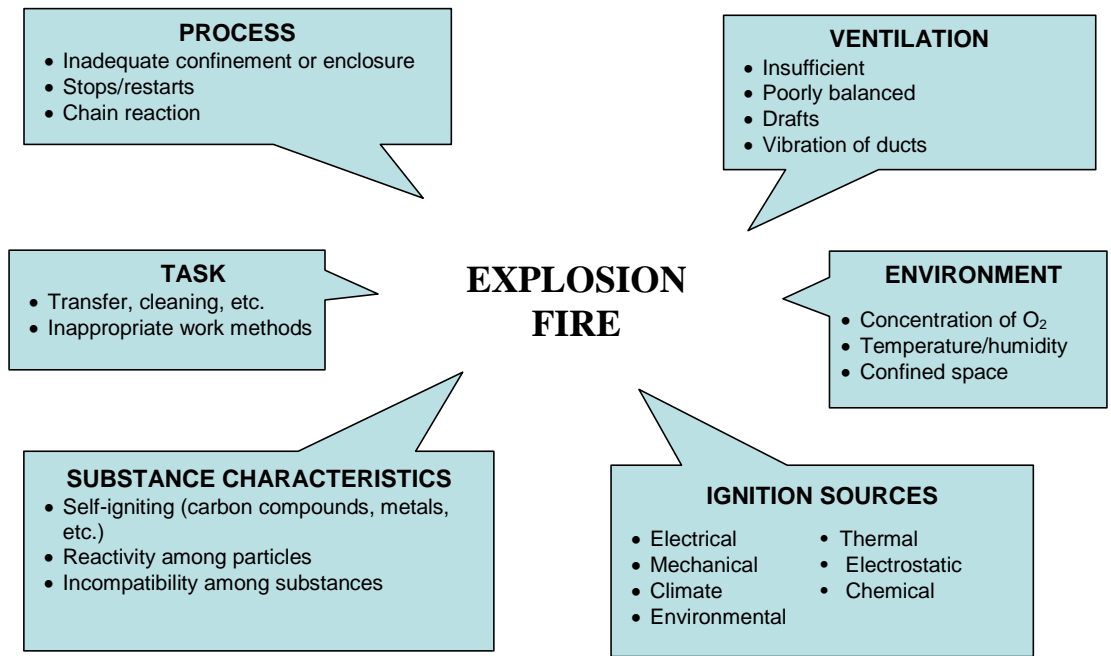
PROCESS
• Inadequate confinement or enclosure
• Stops/restarts
• Chain reaction

VENTILATION
• Insufficient
• Poorly balanced
• Drafts
• Vibration of ducts

TASK
• Transfer, cleaning, etc.
• Inappropriate work methods

EXPLOSION
FIRE

ENVIRONMENT
• Concentration of $O_2$
• Temperature/humidity
• Confined space

SUBSTANCE CHARACTERISTICS
• Self-igniting (carbon compounds, metals, etc.)
• Reactivity among particles
• Incompatibility among substances

IGNITION SOURCES
• Electrical
• Mechanical
• Climate
• Environmental
• Thermal
• Electrostatic
• Chemical